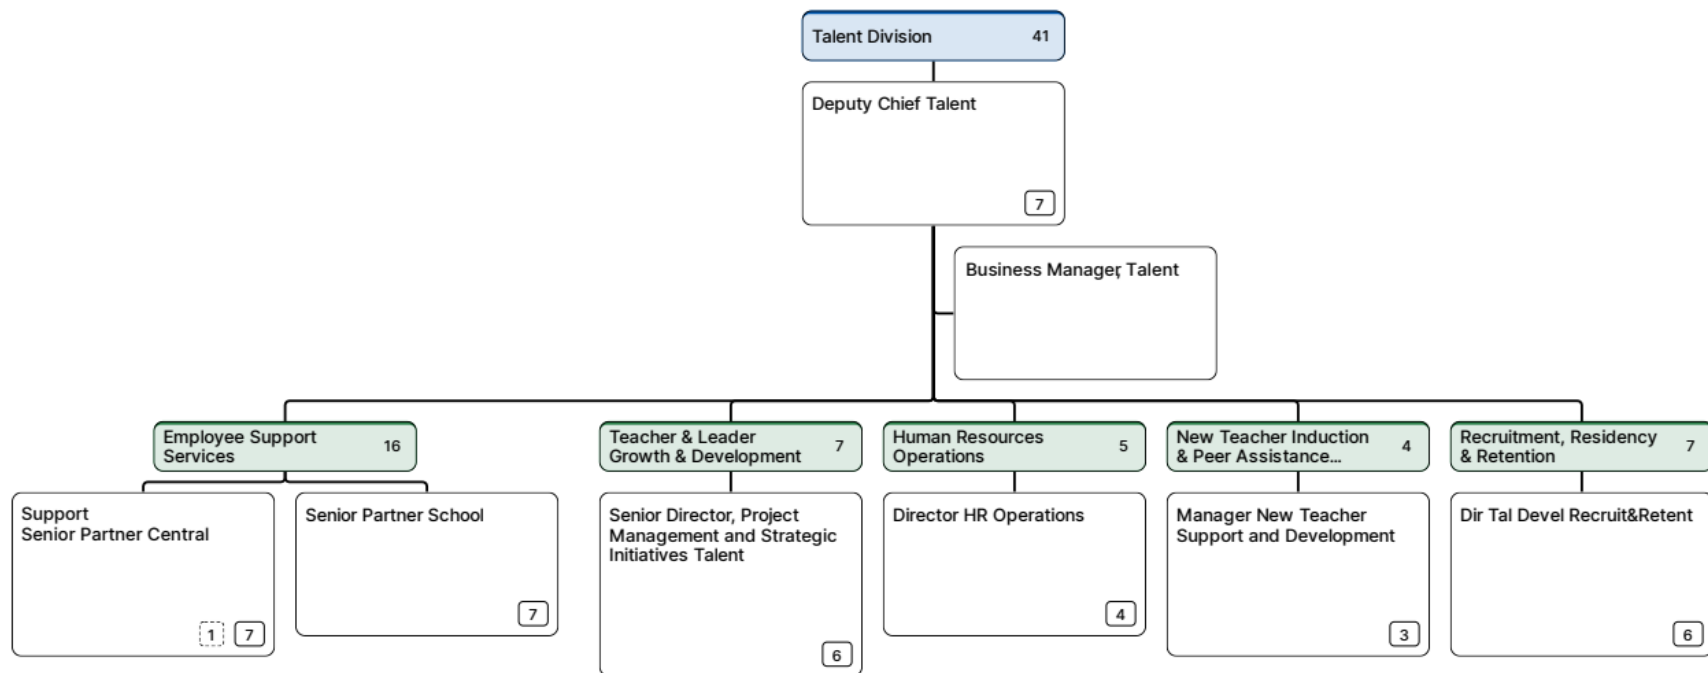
Talent Division 41

Deputy Chief Talent

7

Business Manager, Talent

Employee Support Services 16

Support
Senior Partner Central

1 7

Senior Partner School

7

Teacher & Leader Growth & Development 7

Senior Director, Project Management and Strategic Initiatives Talent

6

Human Resources Operations 5

Director HR Operations

4

New Teacher Induction & Peer Assistance... 4

Manager New Teacher Support and Development

3

Recruitment, Residency & Retention 7

Dir Tal Devel Recruit&Retent

6